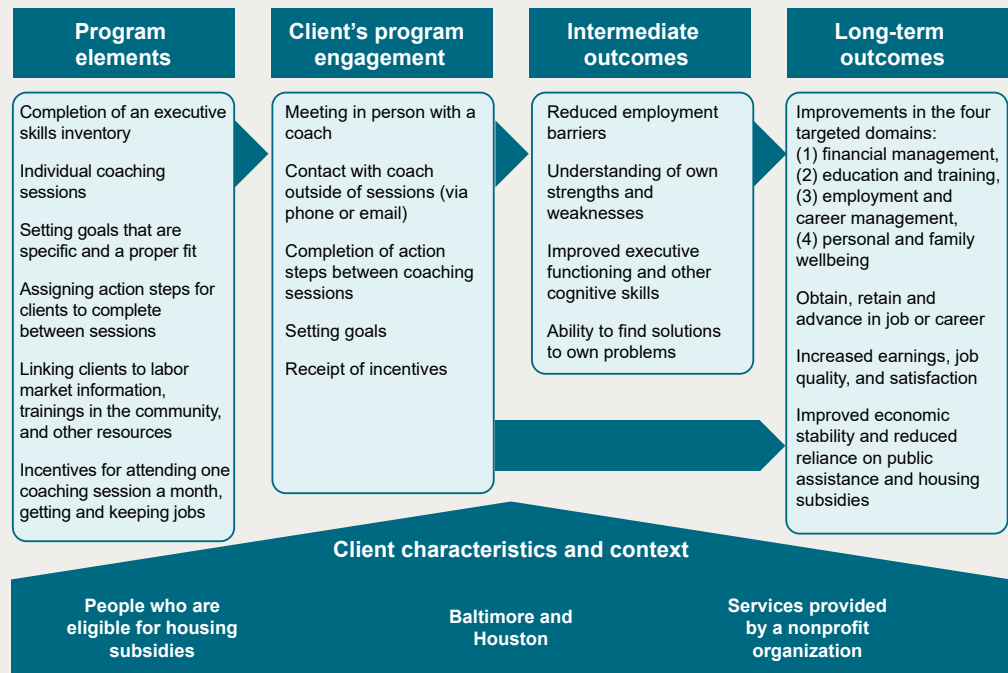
Program elements

Completion of an executive skills inventory

Individual coaching sessions

Setting goals that are specific and a proper fit

Assigning action steps for clients to complete between sessions

Linking clients to labor market information, trainings in the community, and other resources

Incentives for attending one coaching session a month, getting and keeping jobs

Client's program engagement

Meeting in person with a coach

Contact with coach outside of sessions (via phone or email)

Completion of action steps between coaching sessions

Setting goals

Receipt of incentives

Intermediate outcomes

Reduced employment barriers

Understanding of own strengths and weaknesses

Improved executive functioning and other cognitive skills

Ability to find solutions to own problems

Long-term outcomes

Improvements in the four targeted domains: (1) financial management, (2) education and training, (3) employment and career management, (4) personal and family wellbeing

Obtain, retain and advance in job or career

Increased earnings, job quality, and satisfaction

Improved economic stability and reduced reliance on public assistance and housing subsidies

Client characteristics and context

People who are eligible for housing subsidies

Baltimore and Houston

Services provided by a nonprofit organization